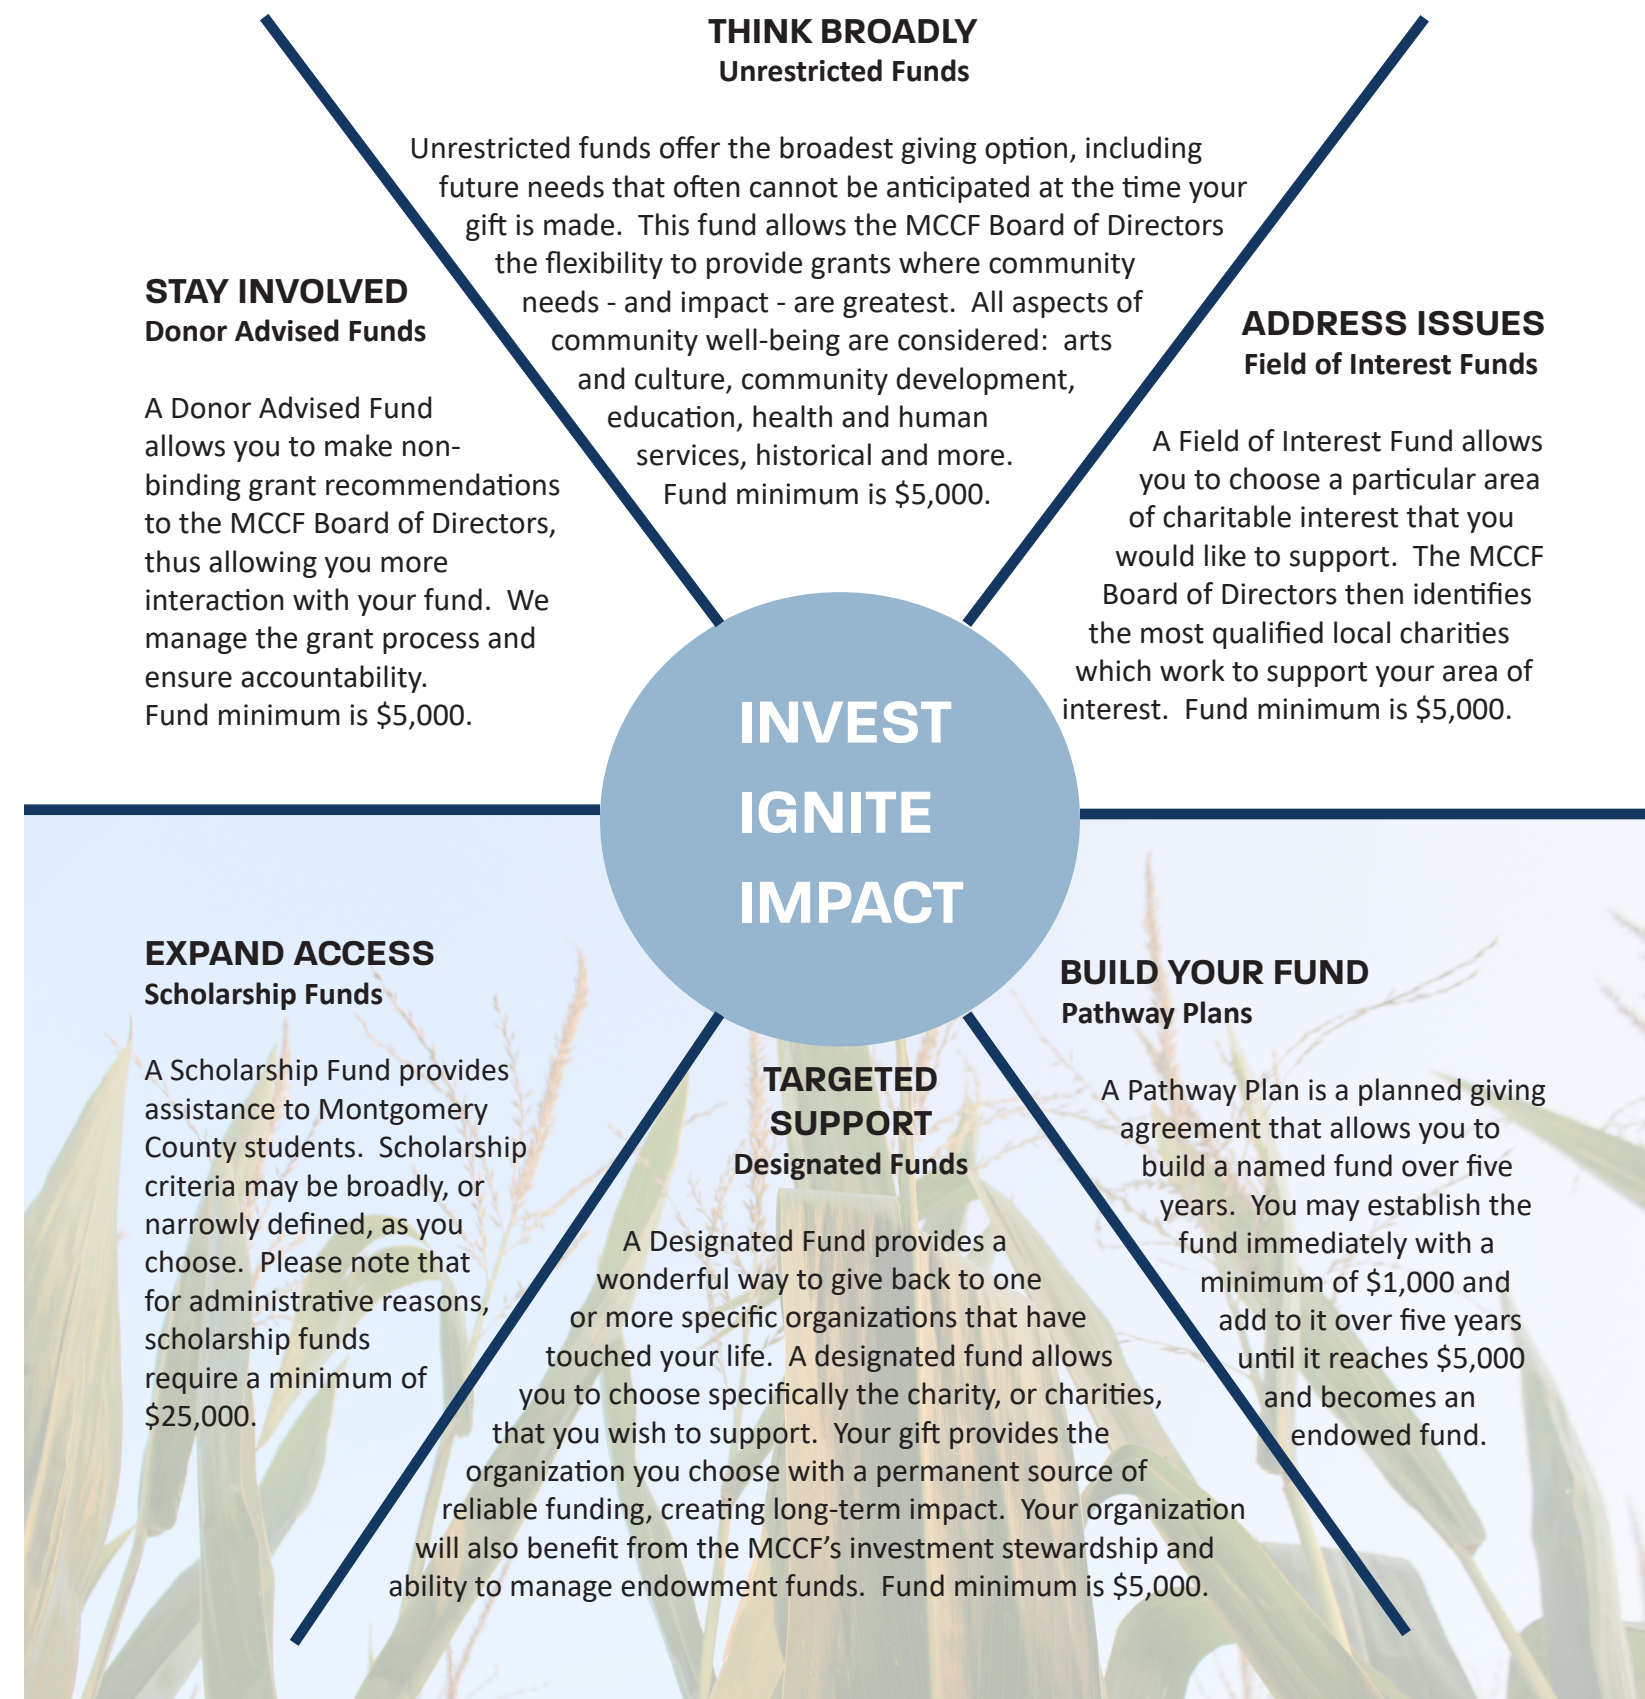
THINK BROADLY
Unrestricted Funds

Unrestricted funds offer the broadest giving option, including future needs that often cannot be anticipated at the time your gift is made. This fund allows the MCCF Board of Directors the flexibility to provide grants where community needs - and impact - are greatest. All aspects of community well-being are considered: arts and culture, community development, education, health and human services, historical and more. Fund minimum is $5,000.

STAY INVOLVED
Donor Advised Funds

A Donor Advised Fund allows you to make non-binding grant recommendations to the MCCF Board of Directors, thus allowing you more interaction with your fund. We manage the grant process and ensure accountability. Fund minimum is $5,000.

ADDRESS ISSUES
Field of Interest Funds

A Field of Interest Fund allows you to choose a particular area of charitable interest that you would like to support. The MCCF Board of Directors then identifies the most qualified local charities which work to support your area of interest. Fund minimum is $5,000.

INVEST
IGNITE
IMPACT

EXPAND ACCESS
Scholarship Funds

A Scholarship Fund provides assistance to Montgomery County students. Scholarship criteria may be broadly, or narrowly defined, as you choose. Please note that for administrative reasons, scholarship funds require a minimum of $25,000.

TARGETED SUPPORT
Designated Funds

A Designated Fund provides a wonderful way to give back to one or more specific organizations that have touched your life. A designated fund allows you to choose specifically the charity, or charities, that you wish to support. Your gift provides the organization you choose with a permanent source of reliable funding, creating long-term impact. Your organization will also benefit from the MCCF's investment stewardship and ability to manage endowment funds. Fund minimum is $5,000.

BUILD YOUR FUND
Pathway Plans

A Pathway Plan is a planned giving agreement that allows you to build a named fund over five years. You may establish the fund immediately with a minimum of $1,000 and add to it over five years until it reaches $5,000 and becomes an endowed fund.